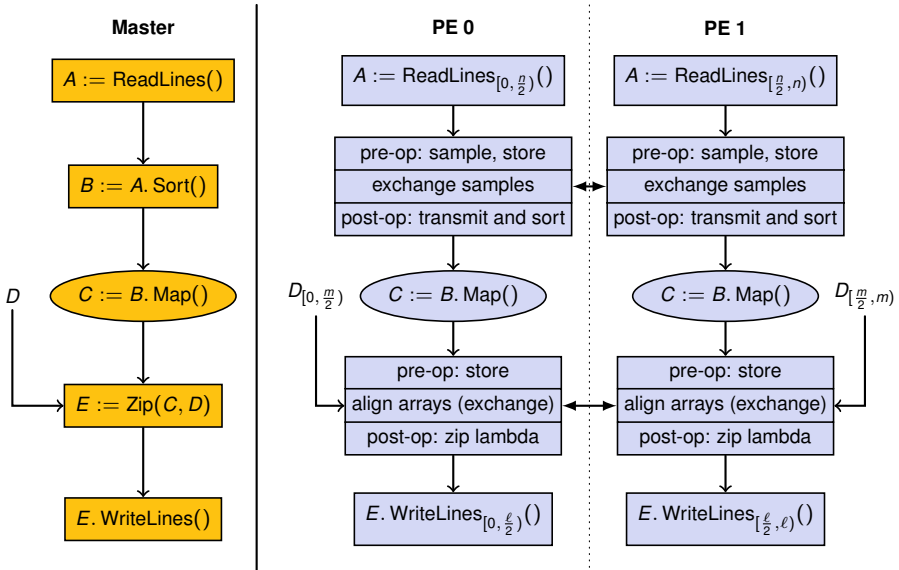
Master

$A := \text{ReadLines}()$

$B := A.\text{Sort}()$

$D$

$C := B.\text{Map}()$

$E := \text{Zip}(C, D)$

$E.\text{WriteLines}()$

PE 0

$A := \text{ReadLines}_{[0,\frac{n}{2})}()$

pre-op: sample, store

exchange samples

post-op: transmit and sort

$D_{[0,\frac{m}{2})}$

$C := B.\text{Map}()$

pre-op: store

align arrays (exchange)

post-op: zip lambda

$E.\text{WriteLines}_{[0,\frac{\ell}{2})}()$

PE 1

$A := \text{ReadLines}_{[\frac{n}{2},n)}()$

pre-op: sample, store

exchange samples

post-op: transmit and sort

$C := B.\text{Map}()$

$D_{[\frac{m}{2},m)}$

pre-op: store

align arrays (exchange)

post-op: zip lambda

$E.\text{WriteLines}_{[\frac{\ell}{2},\ell)}()$